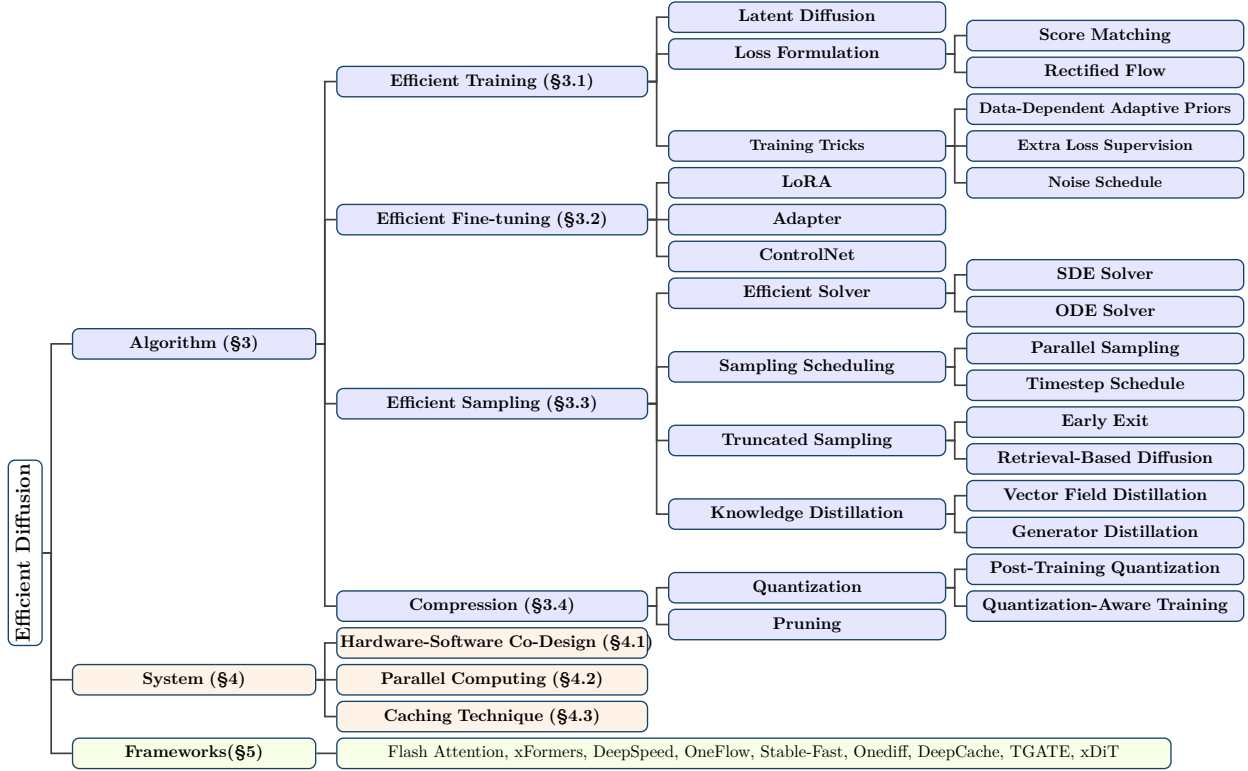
Efficient Diffusion

Algorithm (§3)

Efficient Training (§3.1)

Latent Diffusion

Loss Formulation

Score Matching

Rectified Flow

Training Tricks

Data-Dependent Adaptive Priors

Extra Loss Supervision

Noise Schedule

Efficient Fine-tuning (§3.2)

LoRA

Adapter

ControlNet

Efficient Sampling (§3.3)

Efficient Solver

SDE Solver

ODE Solver

Sampling Scheduling

Parallel Sampling

Timestep Schedule

Truncated Sampling

Early Exit

Retrieval-Based Diffusion

Knowledge Distillation

Vector Field Distillation

Generator Distillation

Compression (§3.4)

Quantization

Post-Training Quantization

Quantization-Aware Training

Pruning

System (§4)

Hardware-Software Co-Design (§4.1)

Parallel Computing (§4.2)

Caching Technique (§4.3)

Frameworks(§5)

Flash Attention, xFormers, DeepSpeed, OneFlow, Stable-Fast, Onediff, DeepCache, TGATE, xDiT